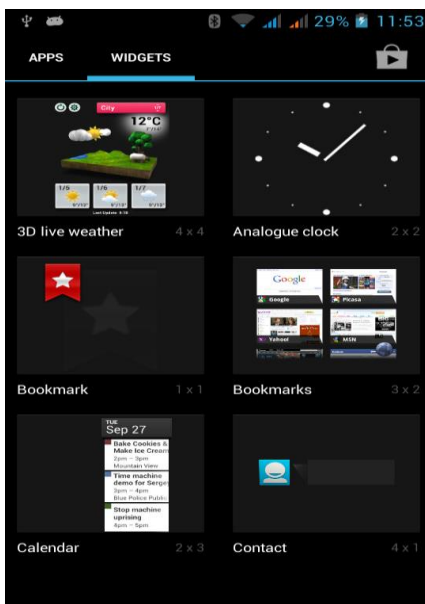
29% 11:53

APPS WIDGETS

City
12°C
1/5 1/6 1/7
3D live weather 4 x 4

Analogue clock 2 x 2

Google
Google Picasa
Yahoo! MSN

Bookmark 1 x 1

Bookmarks 3 x 2

TUE
Sep 27
Bake Cookies & Make Ice Cream
2pm – 3pm
Mountain View
Time machine demo for Sergey
3pm – 4pm
Blue Police Public
Stop machine uprising
4pm – 5pm

Calendar 2 x 3

Contact 4 x 1